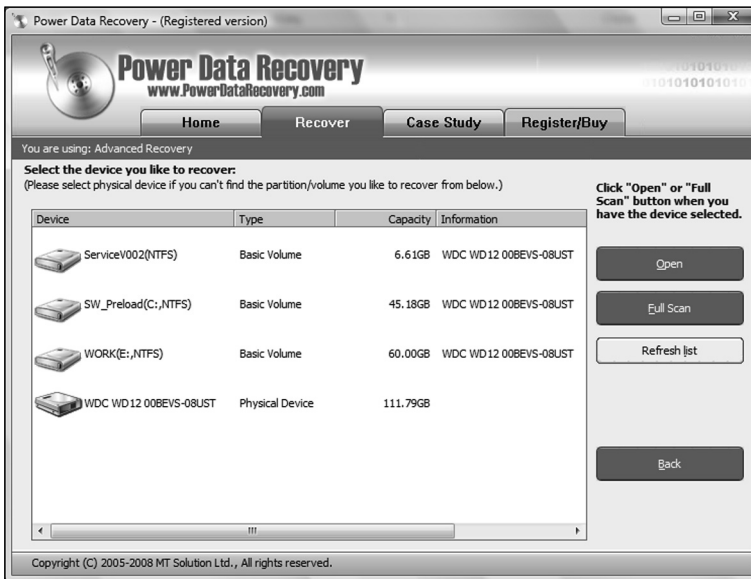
Power Data Recovery - (Registered version)

Power Data Recovery
www.PowerDataRecovery.com

010101010
01010101010

Home | Recover | Case Study | Register/Buy

You are using: Advanced Recovery

Select the device you like to recover:
(Please select physical device if you can't find the partition/volume you like to recover from below.)

| Device | Type | Capacity | Information |
|---|---|---|---|
| ServiceV002(NTFS) | Basic Volume | 6.61GB | WDC WD12 00BEVS-08UST |
| SW_Preload(C:,NTFS) | Basic Volume | 45.18GB | WDC WD12 00BEVS-08UST |
| WORK(E:,NTFS) | Basic Volume | 60.00GB | WDC WD12 00BEVS-08UST |
| WDC WD12 00BEVS-08UST | Physical Device | 111.79GB | |

Click "Open" or "Full Scan" button when you have the device selected.

Open

Full Scan

Refresh list

Back

Copyright (C) 2005-2008 MT Solution Ltd., All rights reserved.